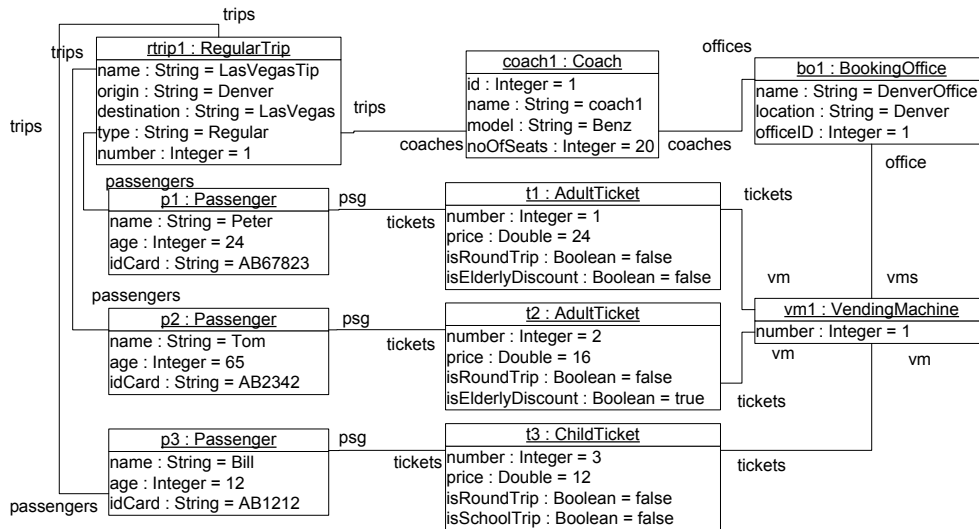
trips

trips

trips

rtrip1 : RegularTrip
name : String = LasVegasTip
origin : String = Denver
destination : String = LasVegas
type : String = Regular
number : Integer = 1

trips

coaches

coach1 : Coach
id : Integer = 1
name : String = coach1
model : String = Benz
noOfSeats : Integer = 20

coaches

offices

bo1 : BookingOffice
name : String = DenverOffice
location : String = Denver
officeID : Integer = 1

office

passengers

p1 : Passenger
name : String = Peter
age : Integer = 24
idCard : String = AB67823

psg

tickets

t1 : AdultTicket
number : Integer = 1
price : Double = 24
isRoundTrip : Boolean = false
isElderlyDiscount : Boolean = false

tickets

vm

vms

passengers

p2 : Passenger
name : String = Tom
age : Integer = 65
idCard : String = AB2342

psg

tickets

t2 : AdultTicket
number : Integer = 2
price : Double = 16
isRoundTrip : Boolean = false
isElderlyDiscount : Boolean = true

vm1 : VendingMachine
number : Integer = 1

vm

vm

tickets

p3 : Passenger
name : String = Bill
age : Integer = 12
idCard : String = AB1212

passengers

psg

tickets

t3 : ChildTicket
number : Integer = 3
price : Double = 12
isRoundTrip : Boolean = false
isSchoolTrip : Boolean = false

tickets